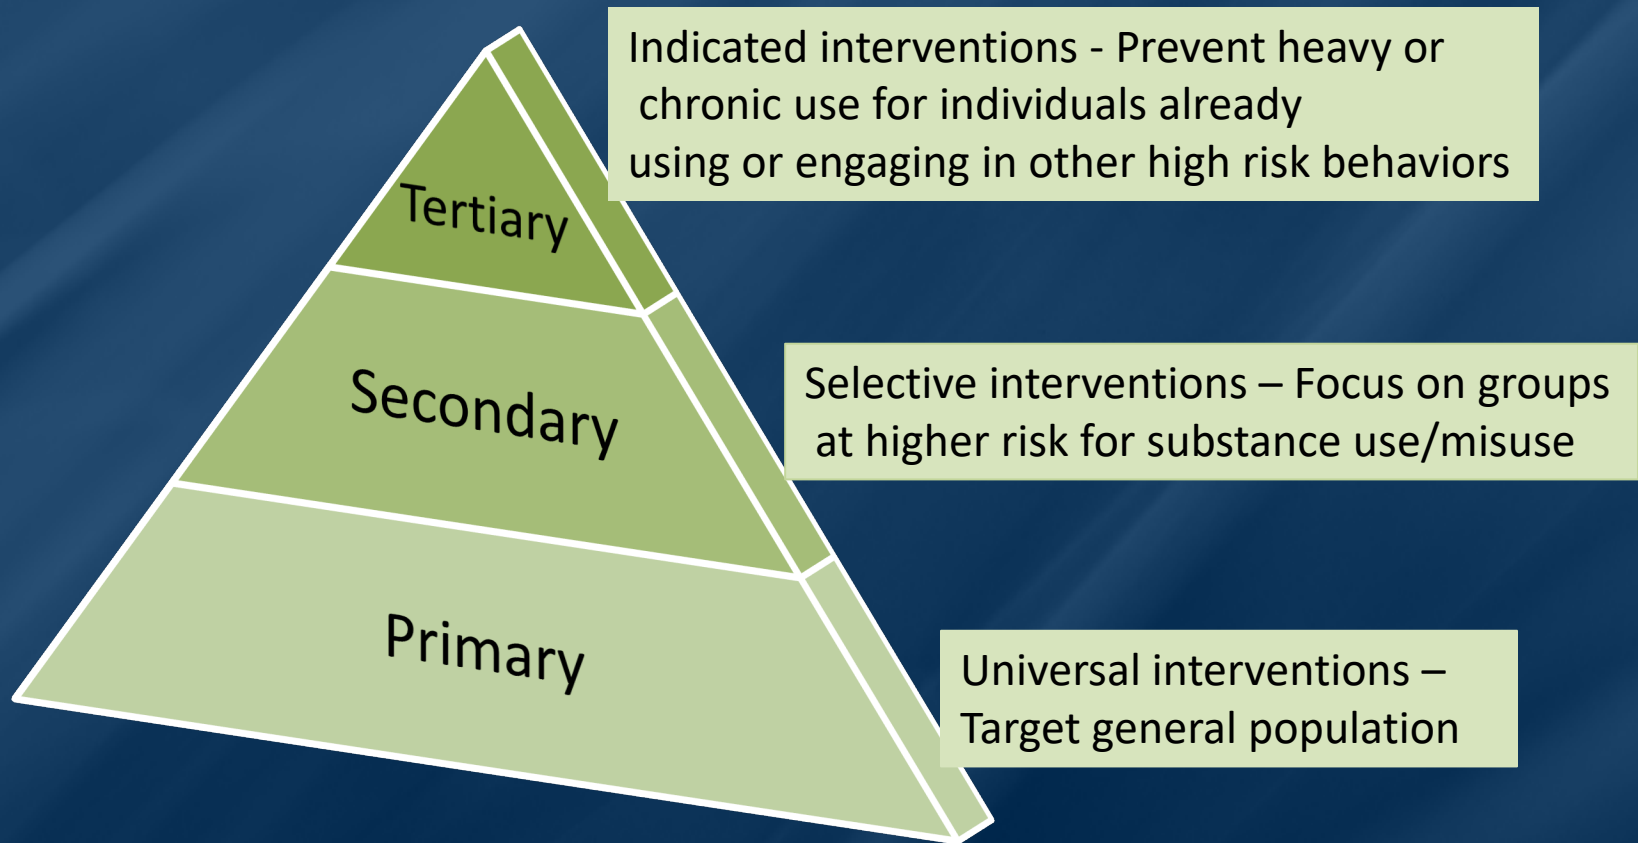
Tertiary

Indicated interventions - Prevent heavy or chronic use for individuals already using or engaging in other high risk behaviors

Secondary

Selective interventions – Focus on groups at higher risk for substance use/misuse

Primary

Universal interventions – Target general population